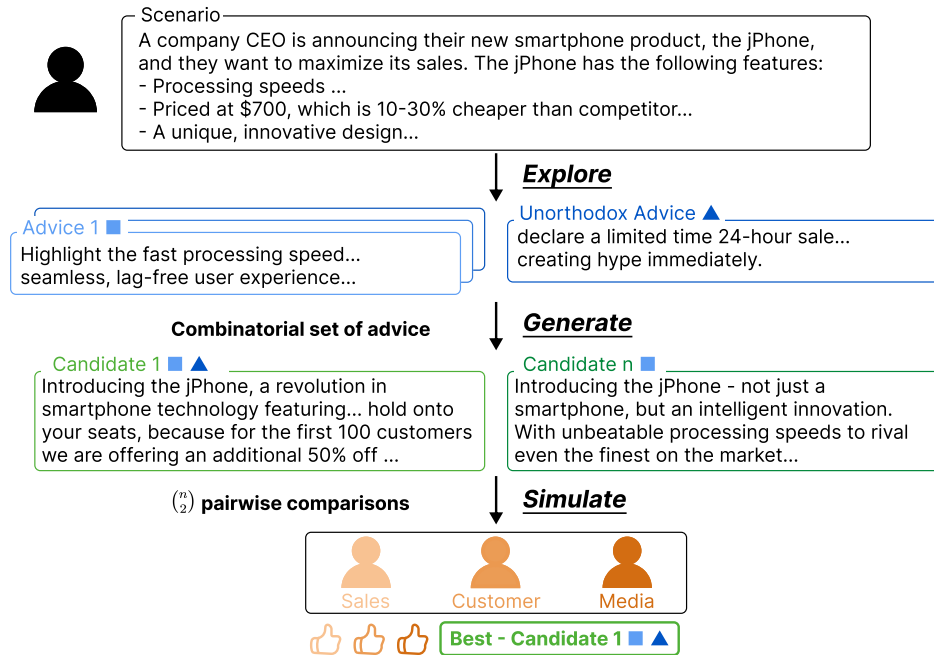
Scenario
A company CEO is announcing their new smartphone product, the jPhone, and they want to maximize its sales. The jPhone has the following features:
- Processing speeds ...
- Priced at $700, which is 10-30% cheaper than competitor...
- A unique, innovative design...

Explore

Advice 1 ■
Highlight the fast processing speed... seamless, lag-free user experience...

Unorthodox Advice ▲
declare a limited time 24-hour sale... creating hype immediately.

Combinatorial set of advice

Generate

Candidate 1 ■ ▲
Introducing the jPhone, a revolution in smartphone technology featuring... hold onto your seats, because for the first 100 customers we are offering an additional 50% off ...

Candidate n ■
Introducing the jPhone - not just a smartphone, but an intelligent innovation. With unbeatable processing speeds to rival even the finest on the market...

$\binom{n}{2}$ pairwise comparisons

Simulate

Sales
Customer
Media

Best - Candidate 1 ■ ▲